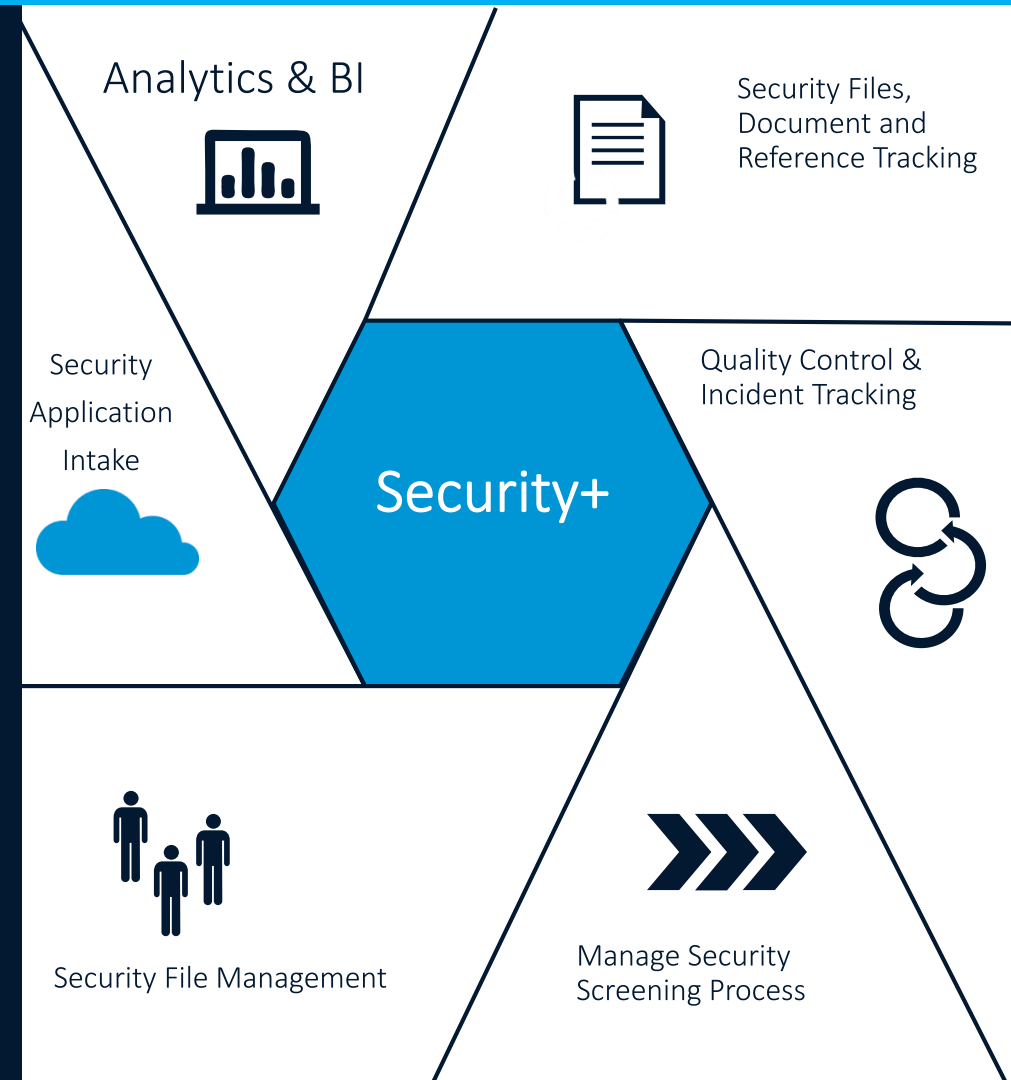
Analytics & BI

Security Files, Document and Reference Tracking

Security Application Intake

Security+

Quality Control & Incident Tracking

Security File Management

Manage Security Screening Process